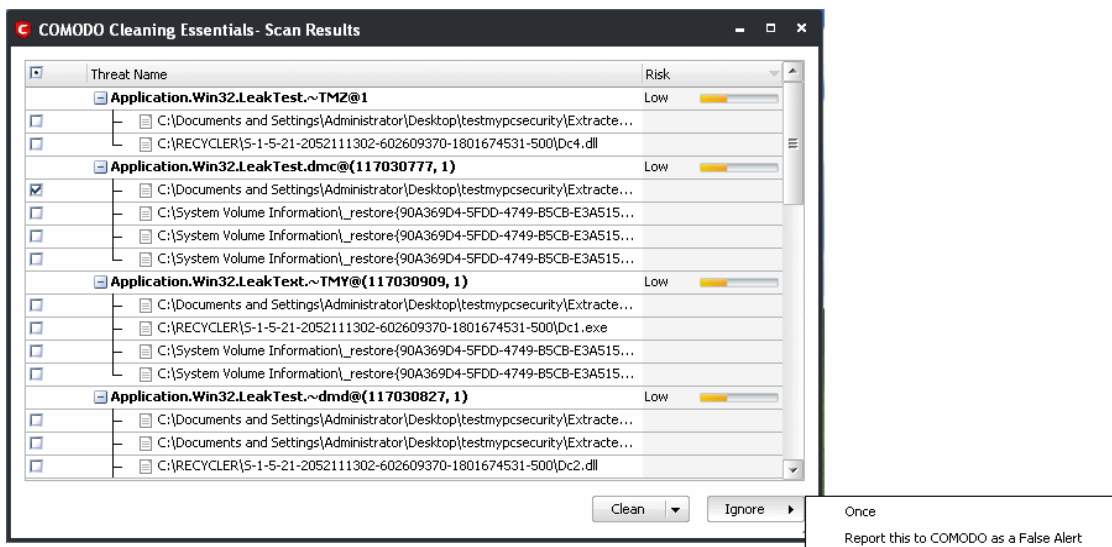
COMODO Cleaning Essentials- Scan Results

| | Threat Name | Risk |
|---|---|---|
| | Application.Win32.LeakTest.~TMZ@1 | Low |
| | C:\Documents and Settings\Administrator\Desktop\testmypcsecurity\Extracte... | |
| | C:\RECYCLER\S-1-5-21-2052111302-602609370-1801674531-500\Dc4.dll | |
| | Application.Win32.LeakTest.dmc@(117030777, 1) | Low |
| | C:\Documents and Settings\Administrator\Desktop\testmypcsecurity\Extracte... | |
| | C:\System Volume Information\_restore{90A369D4-5FDD-4749-B5CB-E3A515... | |
| | C:\System Volume Information\_restore{90A369D4-5FDD-4749-B5CB-E3A515... | |
| | C:\System Volume Information\_restore{90A369D4-5FDD-4749-B5CB-E3A515... | |
| | Application.Win32.LeakText.~TMY@(117030909, 1) | Low |
| | C:\Documents and Settings\Administrator\Desktop\testmypcsecurity\Extracte... | |
| | C:\RECYCLER\S-1-5-21-2052111302-602609370-1801674531-500\Dc1.exe | |
| | C:\System Volume Information\_restore{90A369D4-5FDD-4749-B5CB-E3A515... | |
| | C:\System Volume Information\_restore{90A369D4-5FDD-4749-B5CB-E3A515... | |
| | Application.Win32.LeakTest.~dmd@(117030827, 1) | Low |
| | C:\Documents and Settings\Administrator\Desktop\testmypcsecurity\Extracte... | |
| | C:\Documents and Settings\Administrator\Desktop\testmypcsecurity\Extracte... | |
| | C:\RECYCLER\S-1-5-21-2052111302-602609370-1801674531-500\Dc2.dll | |

Clean
Ignore
Once
Report this to COMODO as a False Alert